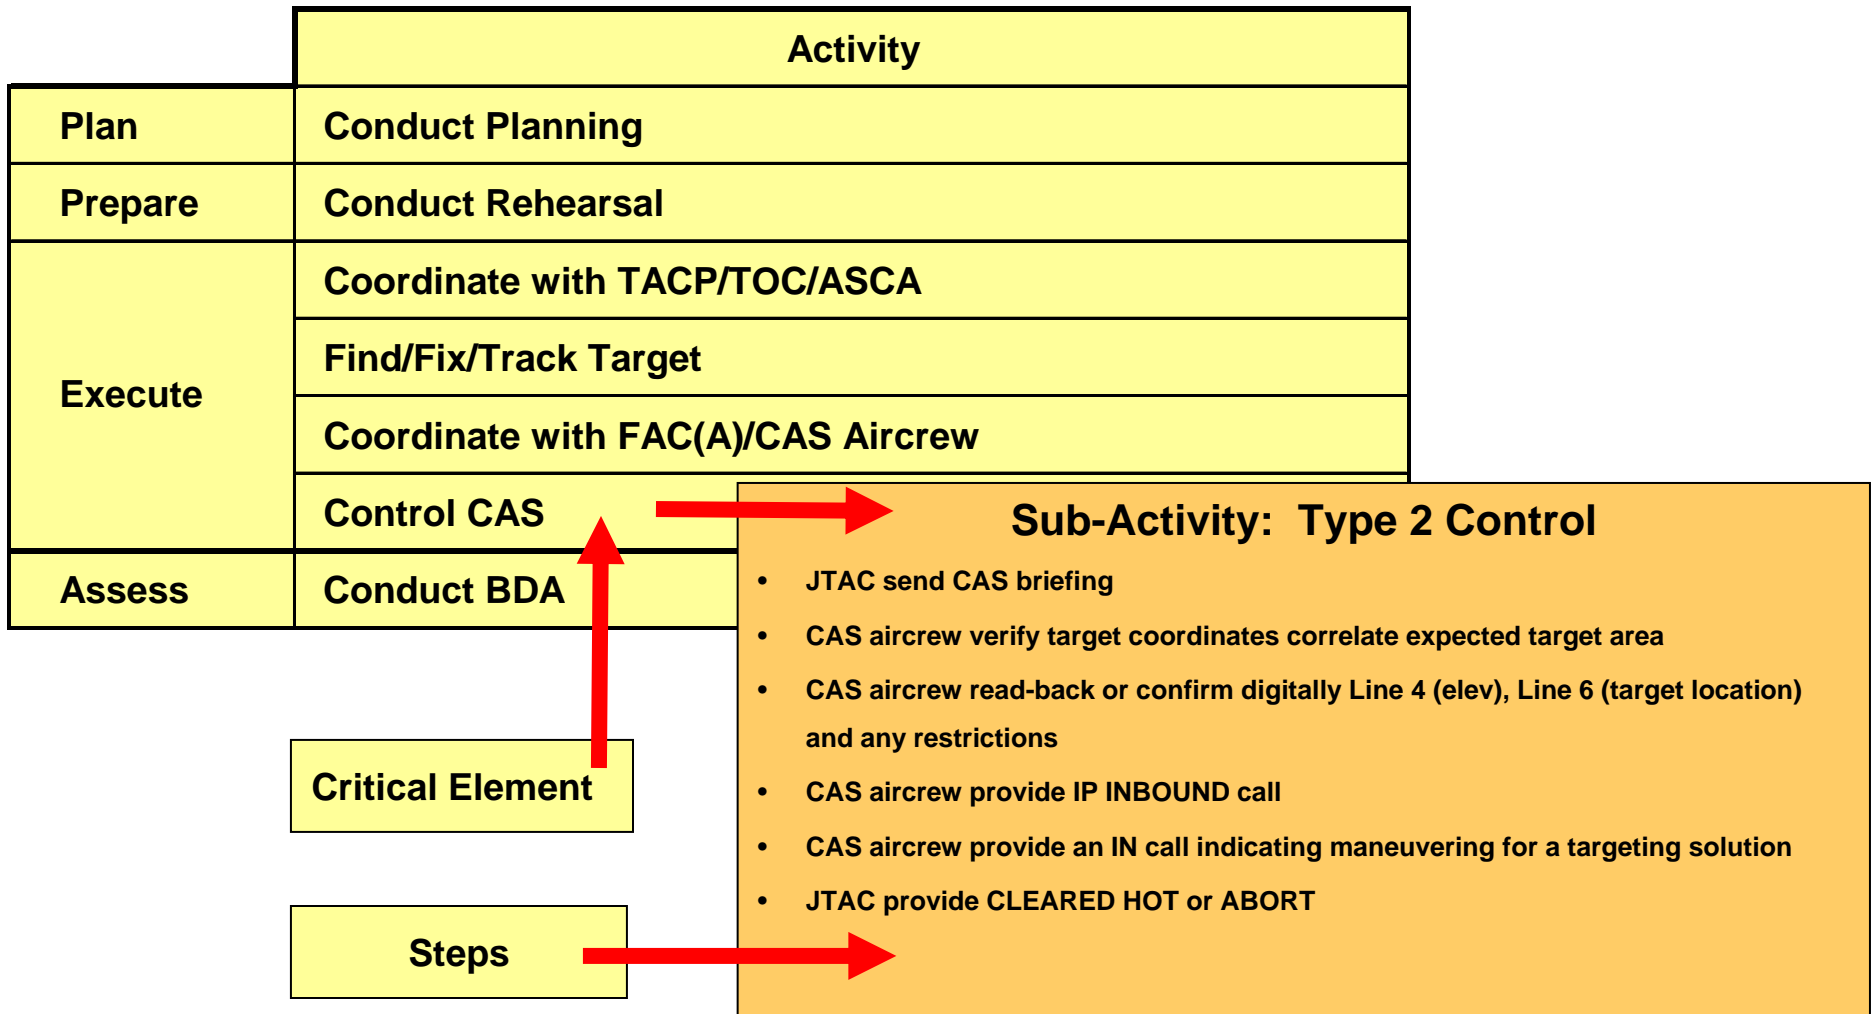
|  | Activity |
|---|---|
| Plan | Conduct Planning |
| Prepare | Conduct Rehearsal |
| Execute | Coordinate with TACP/TOC/ASCA |
|  | Find/Fix/Track Target |
|  | Coordinate with FAC(A)/CAS Aircrew |
|  | Control CAS |
| Assess | Conduct BDA |

Sub-Activity: Type 2 Control

- JTAC send CAS briefing
- CAS aircrew verify target coordinates correlate expected target area
- CAS aircrew read-back or confirm digitally Line 4 (elev), Line 6 (target location) and any restrictions
- CAS aircrew provide IP INBOUND call
- CAS aircrew provide an IN call indicating maneuvering for a targeting solution
- JTAC provide CLEARED HOT or ABORT

Critical Element

Steps